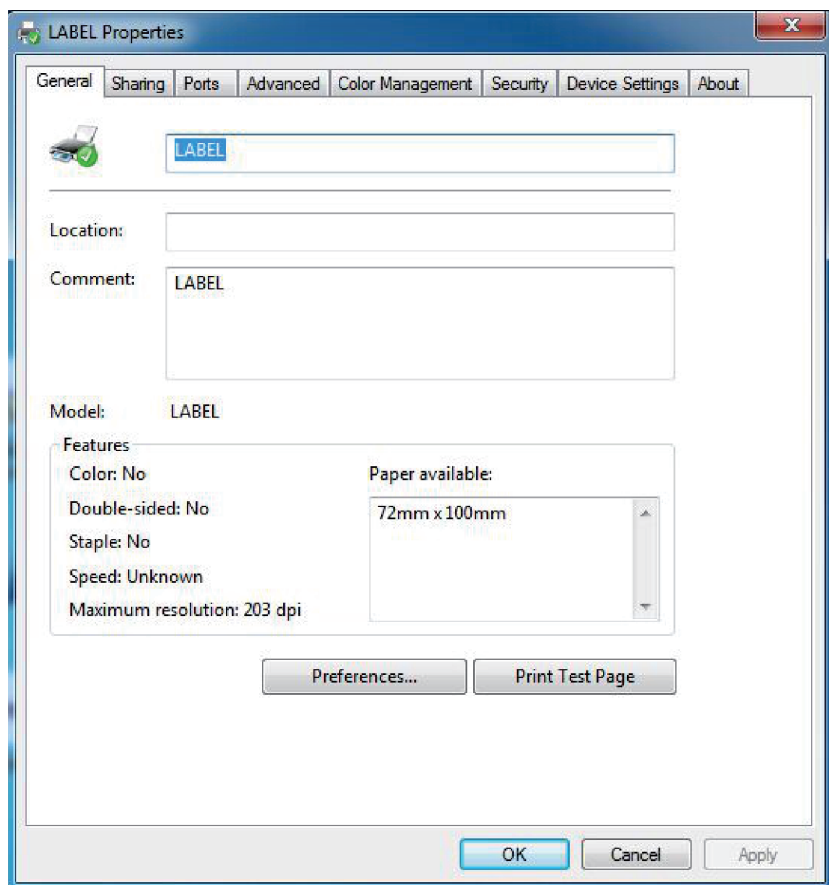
LABEL Properties

General | Sharing | Ports | Advanced | Color Management | Security | Device Settings | About

LABEL

Location:

Comment: LABEL

Model: LABEL

Features

Color: No

Double-sided: No

Staple: No

Speed: Unknown

Maximum resolution: 203 dpi

Paper available:

72mm x 100mm

Preferences...

Print Test Page

OK

Cancel

Apply